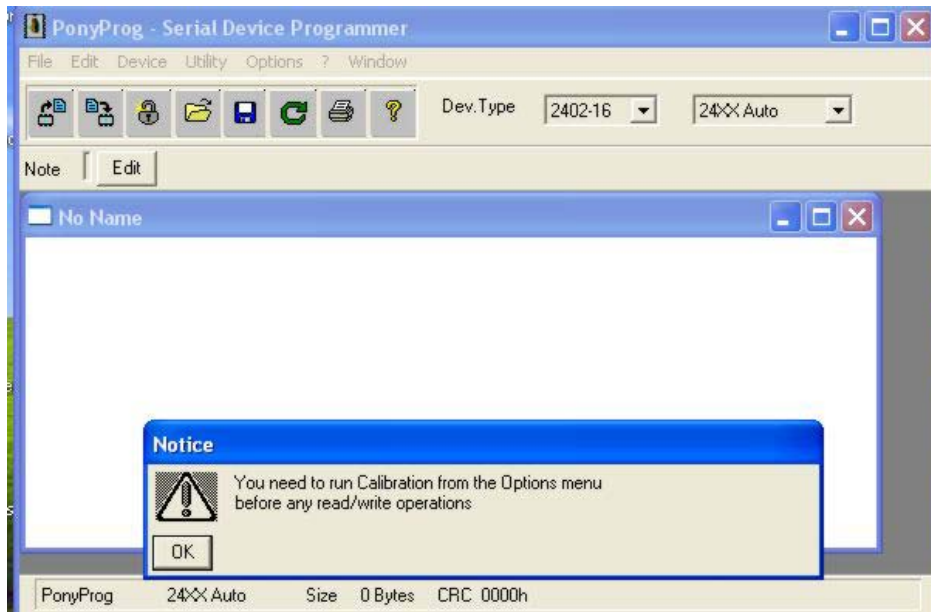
PonyProg - Serial Device Programmer

File Edit Device Utility Options ? Window

Dev.Type 2402-16 24XX Auto

Note Edit

No Name

Notice

You need to run Calibration from the Options menu before any read/write operations

OK

PonyProg 24XX Auto Size 0 Bytes CRC 0000h